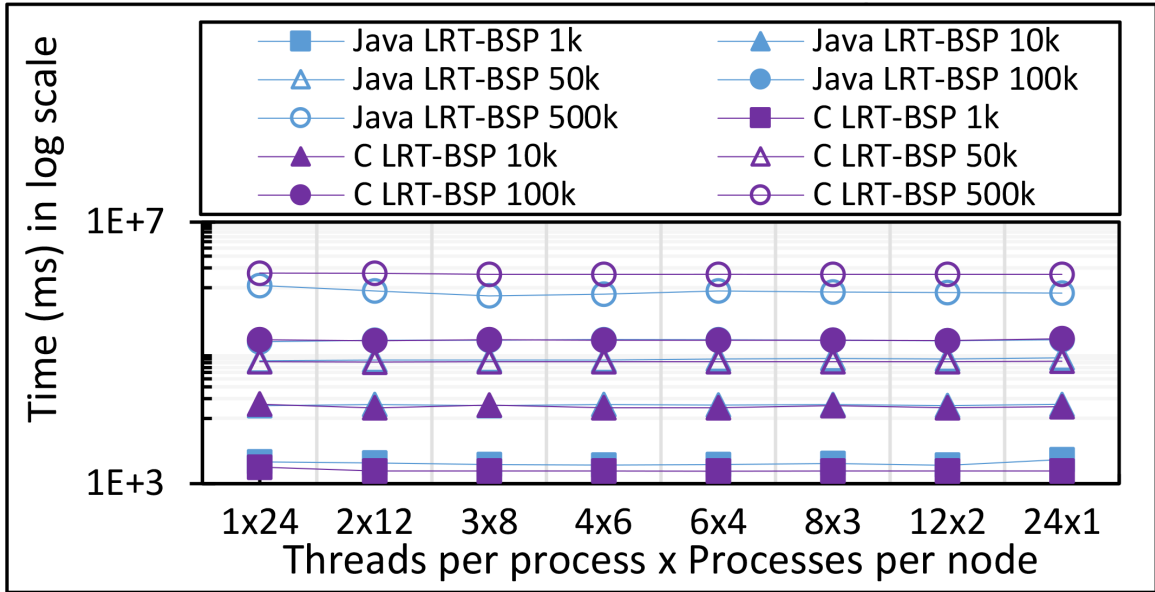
Java LRT-BSP 1k
Java LRT-BSP 10k
Java LRT-BSP 50k
Java LRT-BSP 100k
Java LRT-BSP 500k
C LRT-BSP 1k
C LRT-BSP 10k
C LRT-BSP 50k
C LRT-BSP 100k
C LRT-BSP 500k

Time (ms) in log scale

1E+7
1E+3

1x24 2x12 3x8 4x6 6x4 8x3 12x2 24x1

Threads per process x Processes per node